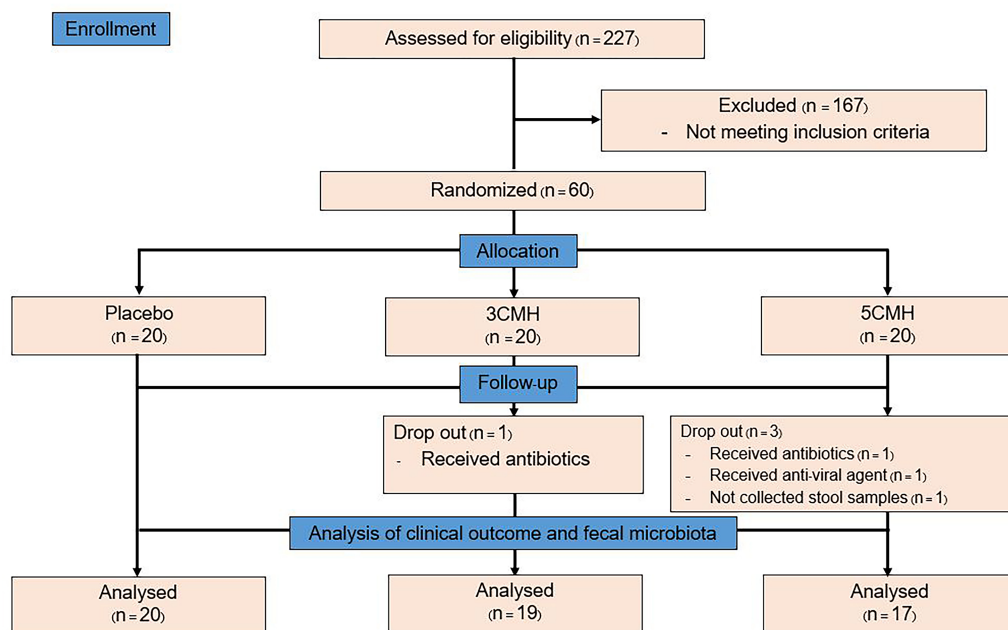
Enrollment

Assessed for eligibility (n = 227)

Excluded (n = 167)
- Not meeting inclusion criteria

Randomized (n = 60)

Allocation

Placebo
(n = 20)

3CMH
(n = 20)

5CMH
(n = 20)

Follow-up

Drop out (n = 1)
- Received antibiotics

Drop out (n = 3)
- Received antibiotics (n = 1)
- Received anti-viral agent (n = 1)
- Not collected stool samples (n = 1)

Analysis of clinical outcome and fecal microbiota

Analysed
(n = 20)

Analysed
(n = 19)

Analysed
(n = 17)